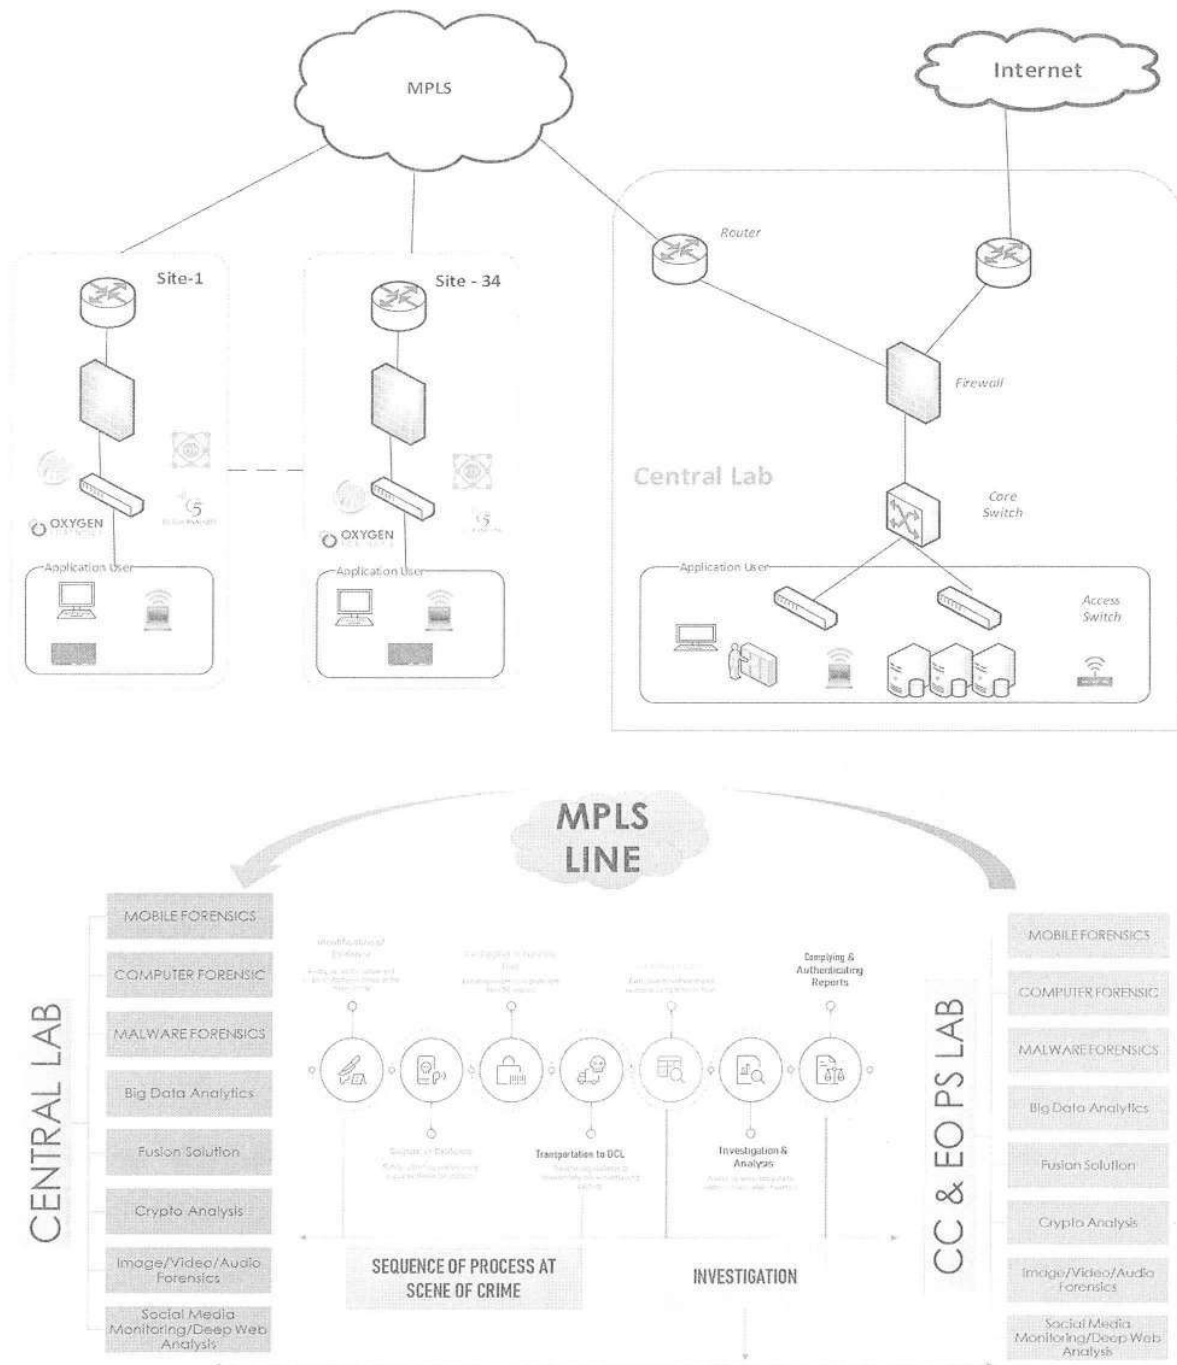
MPLS

Internet

Router

Site-1

Site - 34

Firewall

Central Lab

Core Switch

OXYGEN

OXYGEN

Application User

Application User

Application User

Access Switch

MPLS LINE

CENTRAL LAB

MOBILE FORENSICS

COMPUTER FORENSIC

MALWARE FORENSICS

Big Data Analytics

Fusion Solution

Crypto Analysis

Image/Video/Audio Forensics

Social Media Monitoring/Deep Web Analysis

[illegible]

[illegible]

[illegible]

Complying & Authenticating Reports

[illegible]

Transportation to DCL

Investigation & Analysis

SEQUENCE OF PROCESS AT SCENE OF CRIME

INVESTIGATION

CC & EO PS LAB

MOBILE FORENSICS

COMPUTER FORENSIC

MALWARE FORENSICS

Big Data Analytics

Fusion Solution

Crypto Analysis

Image/Video/Audio Forensics

Social Media Monitoring/Deep Web Analysis